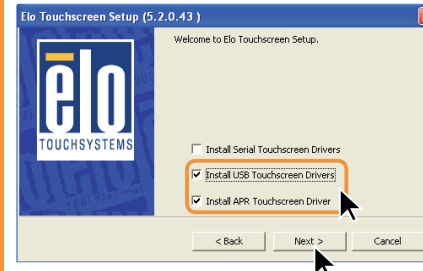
Elo Touchscreen Setup (5.2.0.43 )

elo
TOUCHSYSTEMS

Welcome to Elo Touchscreen Setup.

Install Serial Touchscreen Drivers

Install USB Touchscreen Drivers

Install APR Touchscreen Driver

< Back

Next >

Cancel